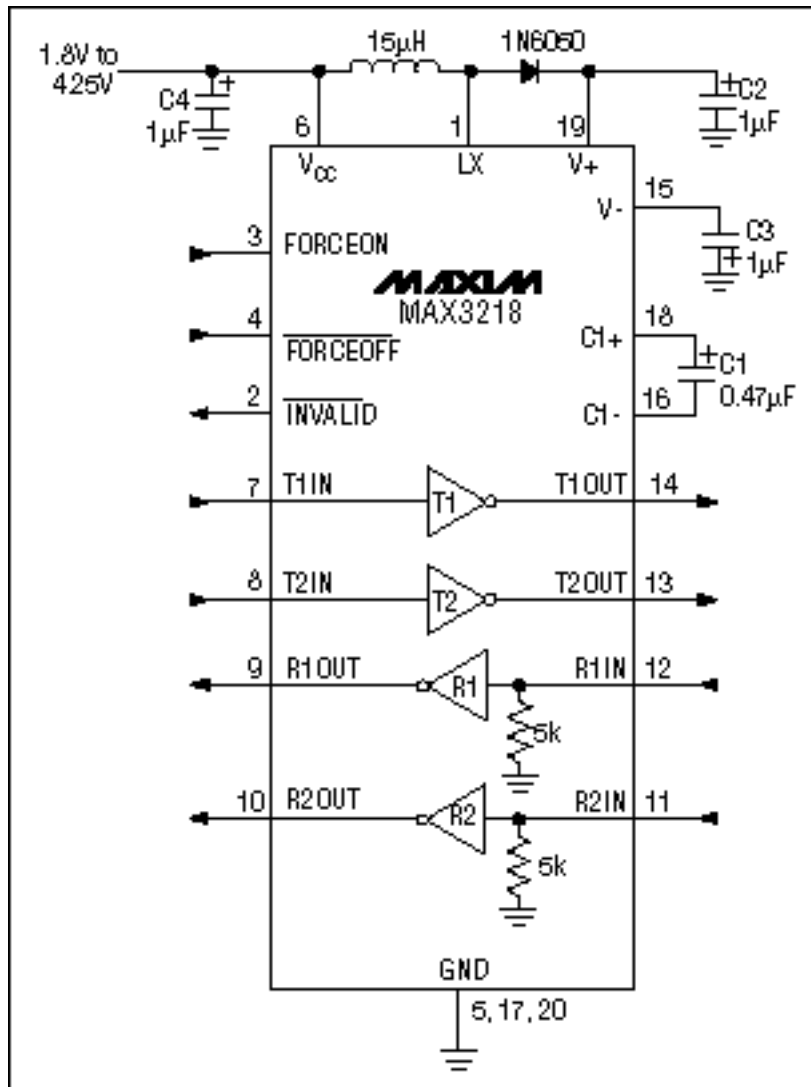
1.8V to 4.25V

C4 1µF

15µH

1N6050

C2 1µF

6 $V_{CC}$

1 LX

19 V+

15 V-

C3 1µF

3 FORCEON

MAXIM
MAX3218

4 $\overline{\text{FORCEOFF}}$

18 C1+

C1 0.47µF

2 $\overline{\text{INVALID}}$

16 C1-

7 T1IN

T1

T1OUT 14

8 T2IN

T2

T2OUT 13

9 R1OUT

R1

R1IN 12

5k

10 R2OUT

R2

R2IN 11

5k

GND

5, 17, 20